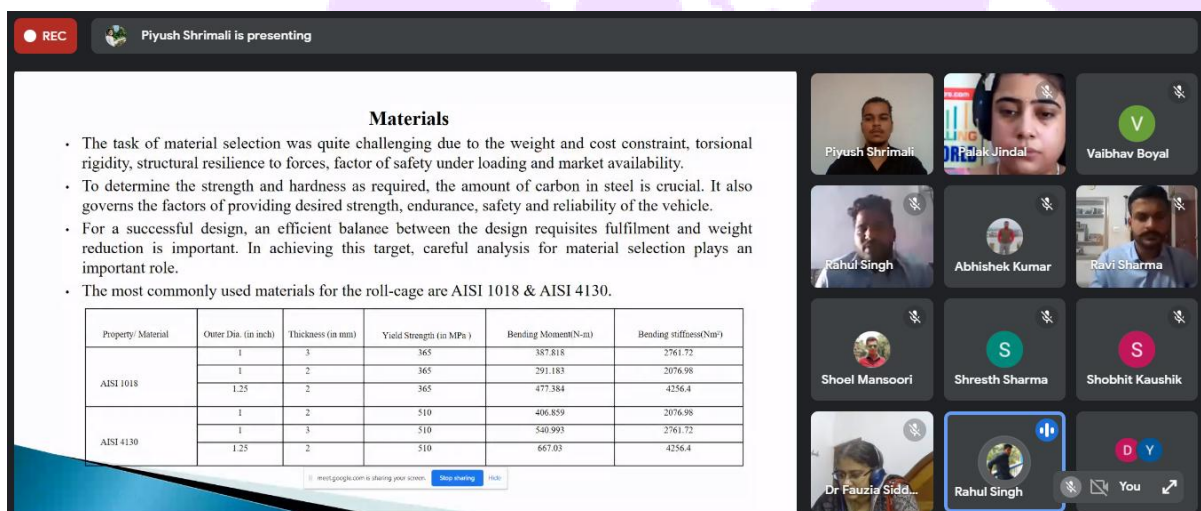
REC

Piyush Shrimali is presenting

Materials

• The task of material selection was quite challenging due to the weight and cost constraint, torsional rigidity, structural resilience to forces, factor of safety under loading and market availability.

• To determine the strength and hardness as required, the amount of carbon in steel is crucial. It also governs the factors of providing desired strength, endurance, safety and reliability of the vehicle.

• For a successful design, an efficient balance between the design requisites fulfilment and weight reduction is important. In achieving this target, careful analysis for material selection plays an important role.

• The most commonly used materials for the roll-cage are AISI 1018 & AISI 4130.

| Property/ Material | Outer Dia. (in inch) | Thickness (in mm) | Yield Strength (in MPa) | Bending Moment(N-m) | Bending stiffness(Nm²) |
|---|---|---|---|---|---|
| AISI 1018 | 1 | 3 | 365 | 387.818 | 2761.72 |
| | 1 | 2 | 365 | 291.183 | 2076.98 |
| | 1.25 | 2 | 365 | 477.384 | 4256.4 |
| AISI 4130 | 1 | 2 | 510 | 406.859 | 2076.98 |
| | 1 | 3 | 510 | 540.993 | 2761.72 |
| | 1.25 | 2 | 510 | 667.03 | 4256.4 |

meet.google.com is sharing your screen. Stop sharing Hide

Piyush Shrimali
Palak Jindal
V
Vaibhav Boyal
Rahul Singh
Abhishek Kumar
Ravi Sharma
Shoel Mansoori
S
Shresth Sharma
S
Shobhit Kaushik
Dr Fauzia Sidd...
Rahul Singh
D Y
You